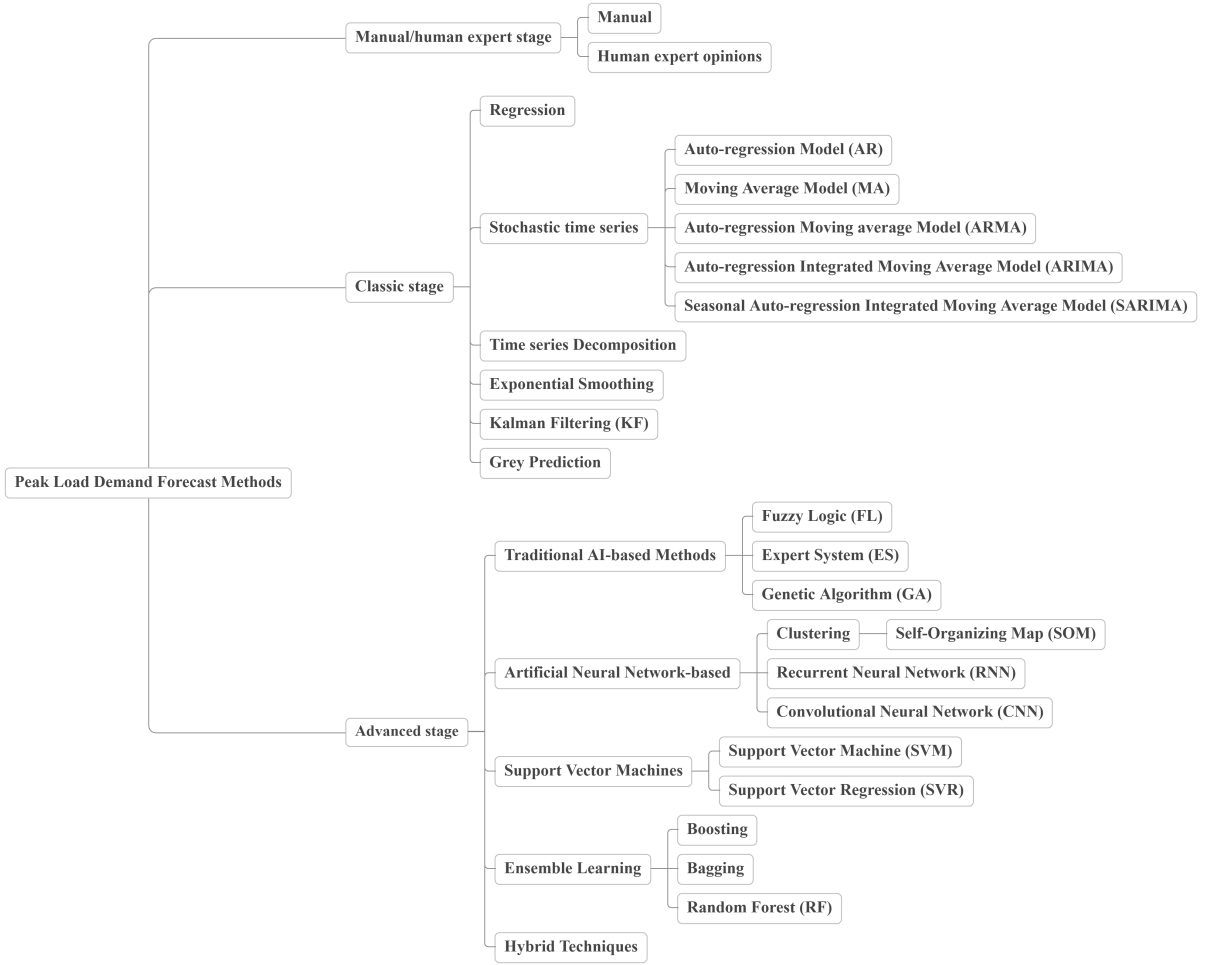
Peak Load Demand Forecast Methods

Manual/human expert stage
Manual
Human expert opinions

Classic stage
Regression
Stochastic time series
Auto-regression Model (AR)
Moving Average Model (MA)
Auto-regression Moving average Model (ARMA)
Auto-regression Integrated Moving Average Model (ARIMA)
Seasonal Auto-regression Integrated Moving Average Model (SARIMA)
Time series Decomposition
Exponential Smoothing
Kalman Filtering (KF)
Grey Prediction

Advanced stage
Traditional AI-based Methods
Fuzzy Logic (FL)
Expert System (ES)
Genetic Algorithm (GA)
Artificial Neural Network-based
Clustering
Self-Organizing Map (SOM)
Recurrent Neural Network (RNN)
Convolutional Neural Network (CNN)
Support Vector Machines
Support Vector Machine (SVM)
Support Vector Regression (SVR)
Ensemble Learning
Boosting
Bagging
Random Forest (RF)
Hybrid Techniques